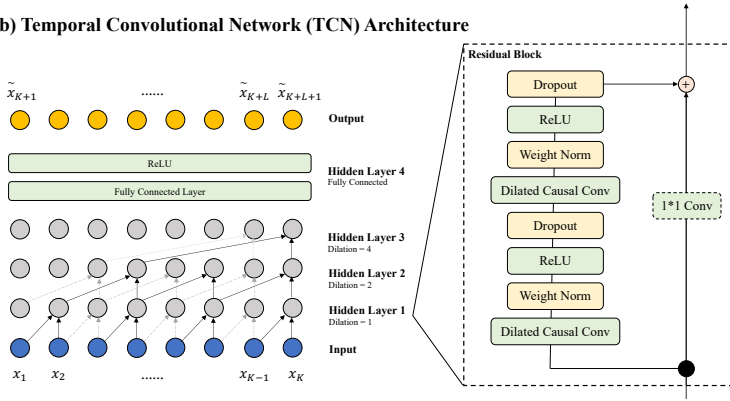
b) Temporal Convolutional Network (TCN) Architecture

$\tilde{x}_{K+1}$ ...... $\tilde{x}_{K+L}$ $\tilde{x}_{K+L+1}$

Output

ReLU

Fully Connected Layer

Hidden Layer 4
Fully Connected

Hidden Layer 3
Dilation = 4

Hidden Layer 2
Dilation = 2

Hidden Layer 1
Dilation = 1

Input

$x_1$ $x_2$ ...... $x_{K-1}$ $x_K$

Residual Block

Dropout

ReLU

Weight Norm

Dilated Causal Conv

Dropout

ReLU

Weight Norm

Dilated Causal Conv

1*1 Conv

+